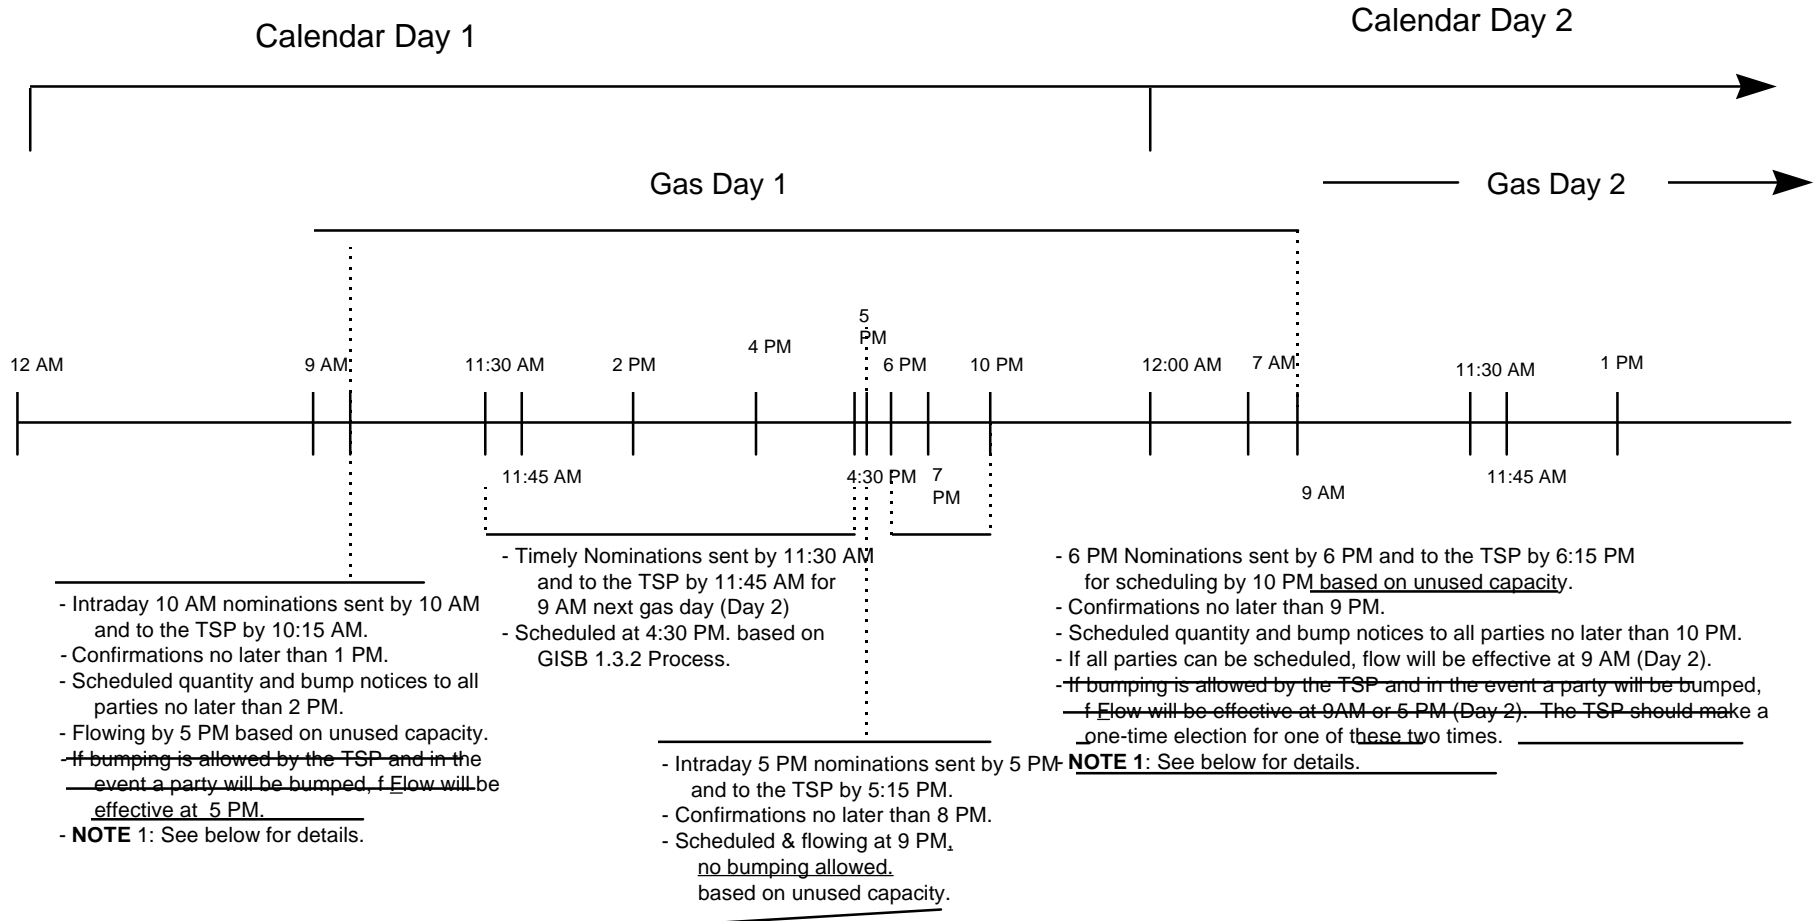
Calendar Day 1

Calendar Day 2

Gas Day 1

Gas Day 2

12 AM

9 AM

11:30 AM

2 PM

4 PM

5 PM

6 PM

10 PM

12:00 AM

7 AM

11:30 AM

1 PM

11:45 AM

4:30 PM

7 PM

9 AM

11:45 AM

- Intraday 10 AM nominations sent by 10 AM and to the TSP by 10:15 AM.
- Confirmations no later than 1 PM.
- Scheduled quantity and bump notices to all parties no later than 2 PM.
- Flowing by 5 PM based on unused capacity.
- If bumping is allowed by the TSP and in the event a party will be bumped, f Flow will be effective at 5 PM.
- NOTE 1: See below for details.

- Timely Nominations sent by 11:30 AM and to the TSP by 11:45 AM for 9 AM next gas day (Day 2)
- Scheduled at 4:30 PM. based on GISB 1.3.2 Process.

- Intraday 5 PM nominations sent by 5 PM and to the TSP by 5:15 PM.
- Confirmations no later than 8 PM.
- Scheduled & flowing at 9 PM, no bumping allowed. based on unused capacity.

- 6 PM Nominations sent by 6 PM and to the TSP by 6:15 PM for scheduling by 10 PM based on unused capacity.
- Confirmations no later than 9 PM.
- Scheduled quantity and bump notices to all parties no later than 10 PM.
- If all parties can be scheduled, flow will be effective at 9 AM (Day 2).
- If bumping is allowed by the TSP and in the event a party will be bumped, f Flow will be effective at 9AM or 5 PM (Day 2). The TSP should make a one-time election for one of these two times.
- NOTE 1: See below for details.